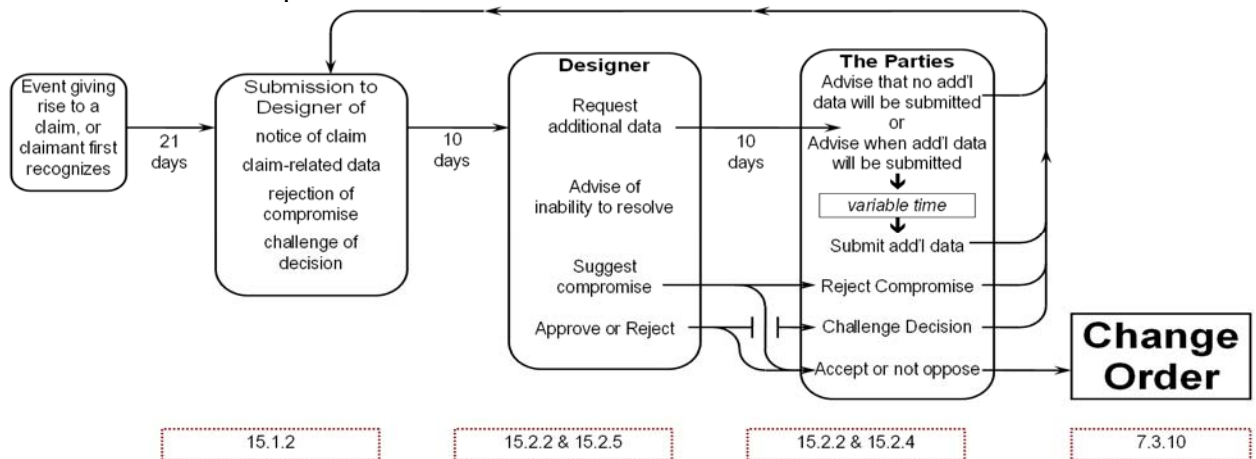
Event giving rise to a claim, or claimant first recognizes

21 days

Submission to Designer of
notice of claim
claim-related data
rejection of compromise
challenge of decision

10 days

Designer
Request additional data
Advise of inability to resolve
Suggest compromise
Approve or Reject

10 days

The Parties
Advise that no add'l data will be submitted
or
Advise when add'l data will be submitted
variable time
Submit add'l data
Reject Compromise
Challenge Decision
Accept or not oppose

Change Order

15.1.2

15.2.2 & 15.2.5

15.2.2 & 15.2.4

7.3.10